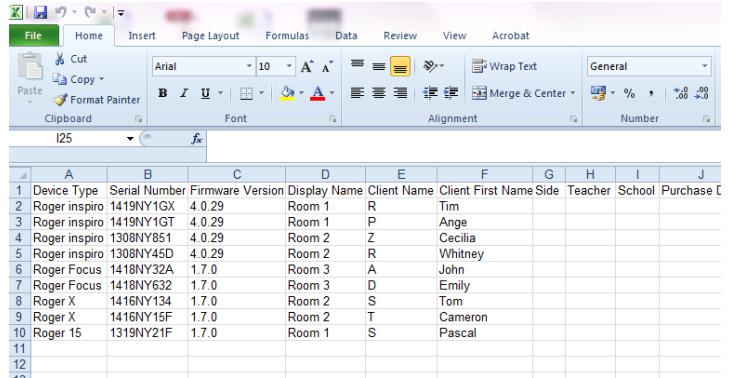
File Home Insert Page Layout Formulas Data Review View Acrobat

Cut
Copy
Paste
Format Painter
Clipboard

Arial 10 A A
B I U
Font

Wrap Text
Merge & Center
Alignment

General
% ,
.0 .00
Number

I25 $f_x$

| | A | B | C | D | E | F | G | H | I | J |
|---|---|---|---|---|---|---|---|---|---|---|
| 1 | Device Type | Serial Number | Firmware Version | Display Name | Client Name | Client First Name | Side | Teacher | School | Purchase D |
| 2 | Roger inspiro | 1419NY1GX | 4.0.29 | Room 1 | R | Tim | | | | |
| 3 | Roger inspiro | 1419NY1GT | 4.0.29 | Room 1 | P | Ange | | | | |
| 4 | Roger inspiro | 1308NY851 | 4.0.29 | Room 2 | Z | Cecilia | | | | |
| 5 | Roger inspiro | 1308NY45D | 4.0.29 | Room 2 | R | Whitney | | | | |
| 6 | Roger Focus | 1418NY32A | 1.7.0 | Room 3 | A | John | | | | |
| 7 | Roger Focus | 1418NY632 | 1.7.0 | Room 3 | D | Emily | | | | |
| 8 | Roger X | 1416NY134 | 1.7.0 | Room 2 | S | Tom | | | | |
| 9 | Roger X | 1416NY15F | 1.7.0 | Room 2 | T | Cameron | | | | |
| 10 | Roger 15 | 1319NY21F | 1.7.0 | Room 1 | S | Pascal | | | | |
| 11 | | | | | | | | | | |
| 12 | | | | | | | | | | |